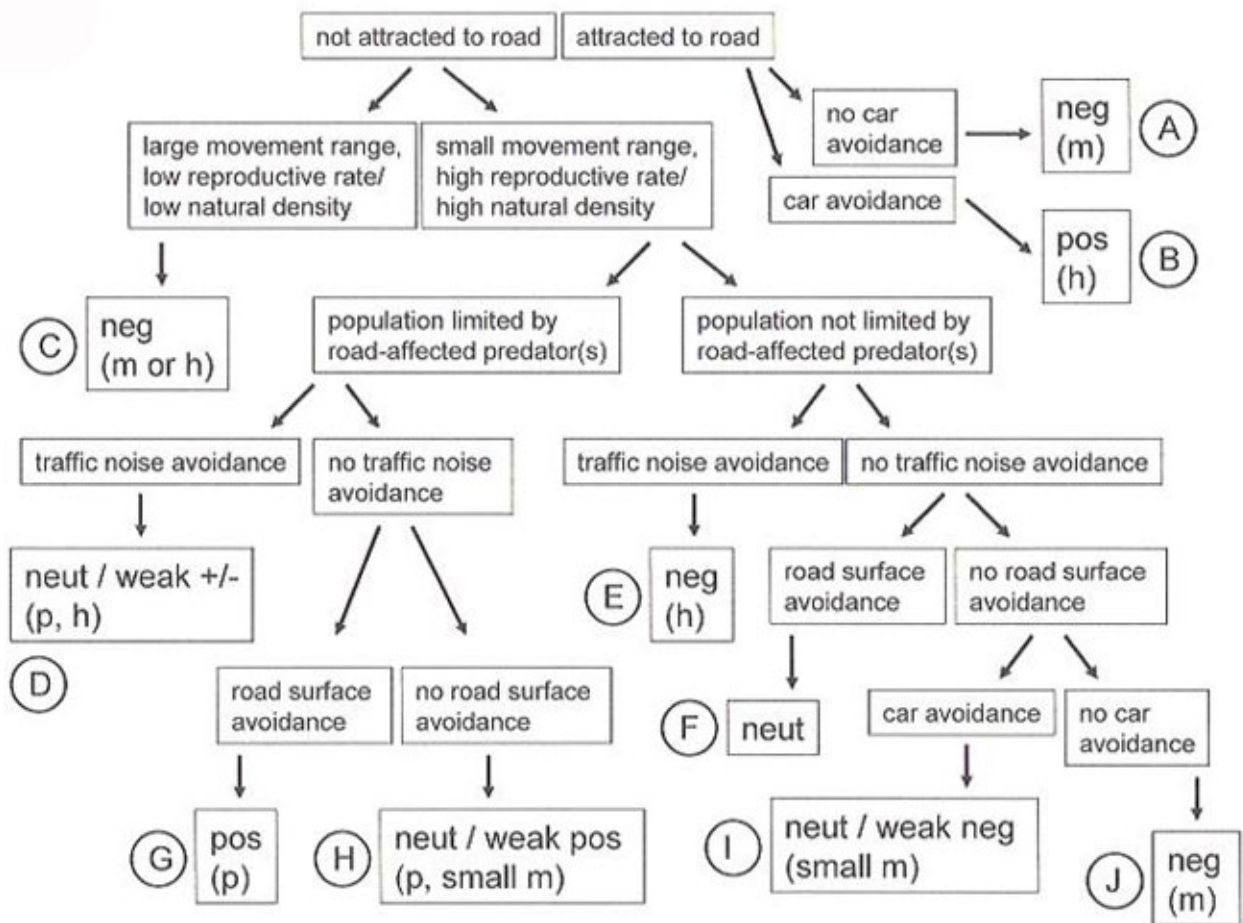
not attracted to road

attracted to road

no car avoidance

neg (m)

A

car avoidance

pos (h)

B

large movement range, low reproductive rate/ low natural density

small movement range, high reproductive rate/ high natural density

C

neg (m or h)

population limited by road-affected predator(s)

population not limited by road-affected predator(s)

traffic noise avoidance

no traffic noise avoidance

traffic noise avoidance

no traffic noise avoidance

neut / weak +/- (p, h)

D

E

neg (h)

road surface avoidance

no road surface avoidance

road surface avoidance

no road surface avoidance

F

neut

car avoidance

no car avoidance

G

pos (p)

H

neut / weak pos (p, small m)

I

neut / weak neg (small m)

J

neg (m)